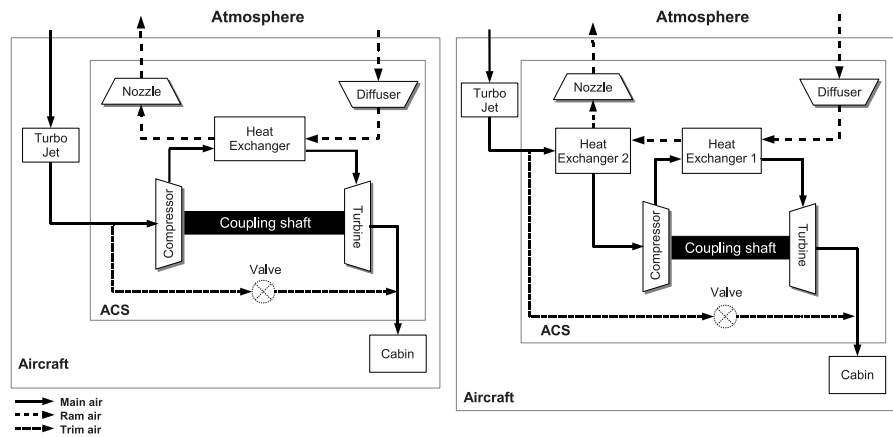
Atmosphere

Nozzle

Diffuser

Turbo Jet

Heat Exchanger

Compressor

Coupling shaft

Turbine

Valve

ACS

Aircraft

Cabin

Main air
Ram air
Trim air

Atmosphere

Nozzle

Diffuser

Turbo Jet

Heat Exchanger 2

Heat Exchanger 1

Compressor

Coupling shaft

Turbine

Valve

ACS

Aircraft

Cabin